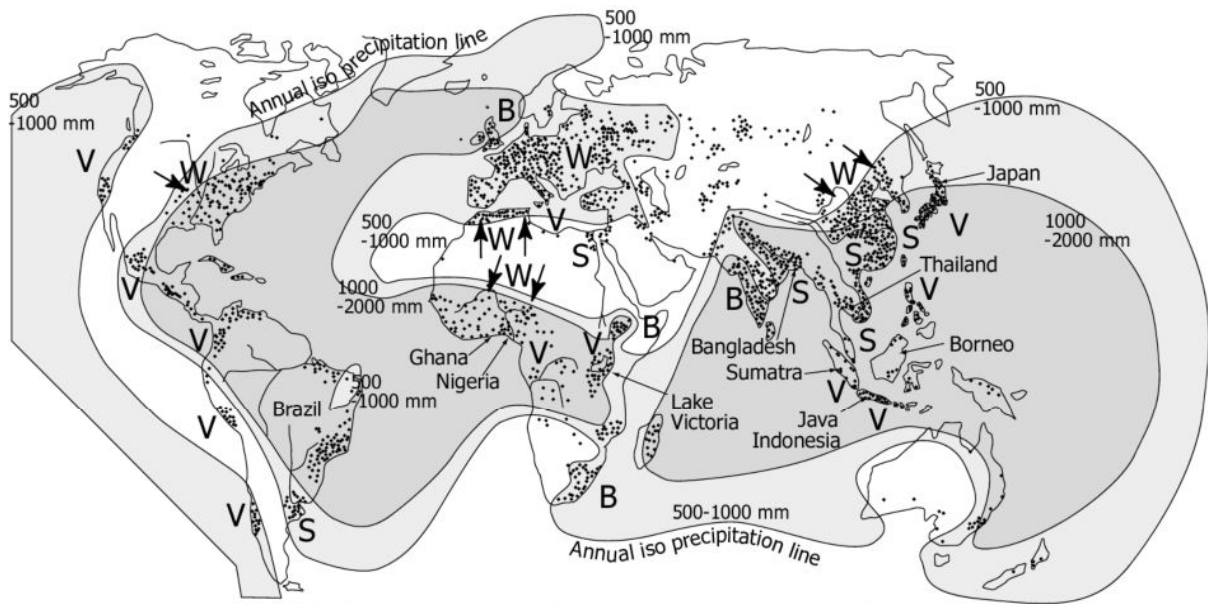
500
-1000 mm

Annual iso precipitation line

500
-1000 mm

V

W

B

W

500
-1000 mm

W

Japan

500
-1000 mm

V

W

V

S

1000
-2000 mm

S

V

1000
-2000 mm

W

S

Thailand

V

B

S

V

V

B

V

Ghana

Nigeria

Bangladesh

S

Borneo

V

Brazil

500
-1000 mm

Lake
Victoria

Sumatra

V

V

Java
Indonesia

V

V

S

B

500-1000 mm

Annual iso precipitation line